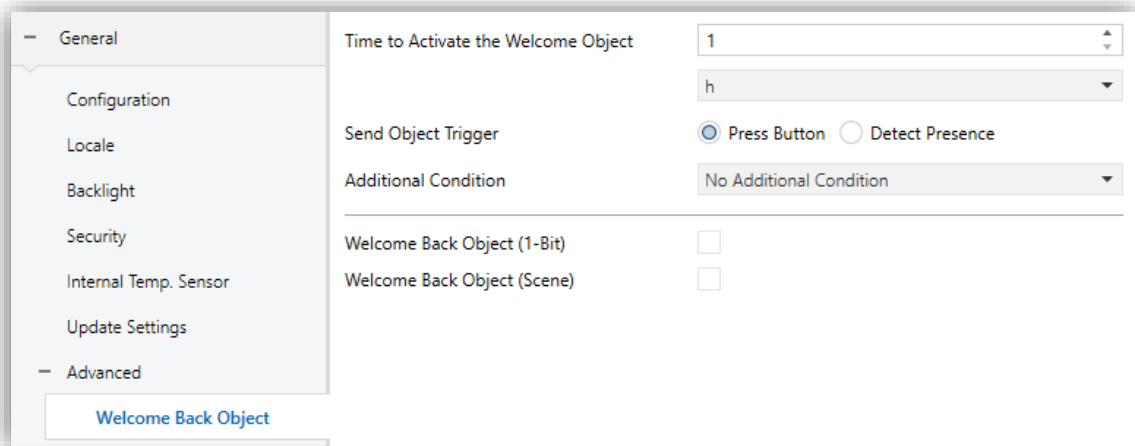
− General

Configuration

Locale

Backlight

Security

Internal Temp. Sensor

Update Settings

− Advanced

Welcome Back Object

Time to Activate the Welcome Object 1

h

Send Object Trigger Press Button Detect Presence

Additional Condition No Additional Condition

Welcome Back Object (1-Bit)

Welcome Back Object (Scene)